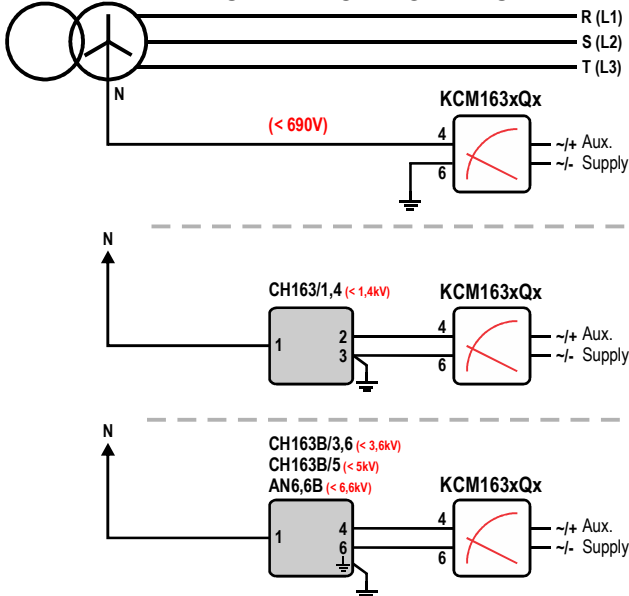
R (L1)
S (L2)
T (L3)
N
KCM163xQx
(< 690V)
4
6
~/+ Aux.
~/- Supply

N
CH163/1,4 (< 1,4kV)
KCM163xQx
1
2
3
4
6
~/+ Aux.
~/- Supply

N
CH163B/3,6 (< 3,6kV)
CH163B/5 (< 5kV)
AN6,6B (< 6,6kV)
KCM163xQx
1
4
6
4
6
~/+ Aux.
~/- Supply